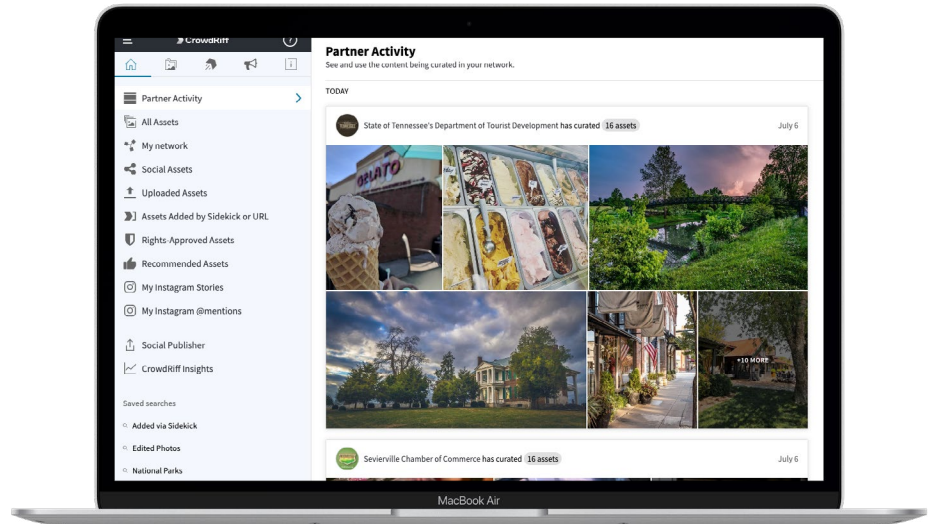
CrowdRiff

Partner Activity
All Assets
My network
Social Assets
Uploaded Assets
Assets Added by Sidekick or URL
Rights-Approved Assets
Recommended Assets
My Instagram Stories
My Instagram @mentions
Social Publisher
CrowdRiff Insights

Saved searches
Added via Sidekick
Edited Photos
National Parks

Partner Activity
See and use the content being curated in your network.

TODAY

State of Tennessee's Department of Tourist Development has curated 16 assets July 6

GELATO

+10 MORE

Sevierville Chamber of Commerce has curated 16 assets July 6

MacBook Air